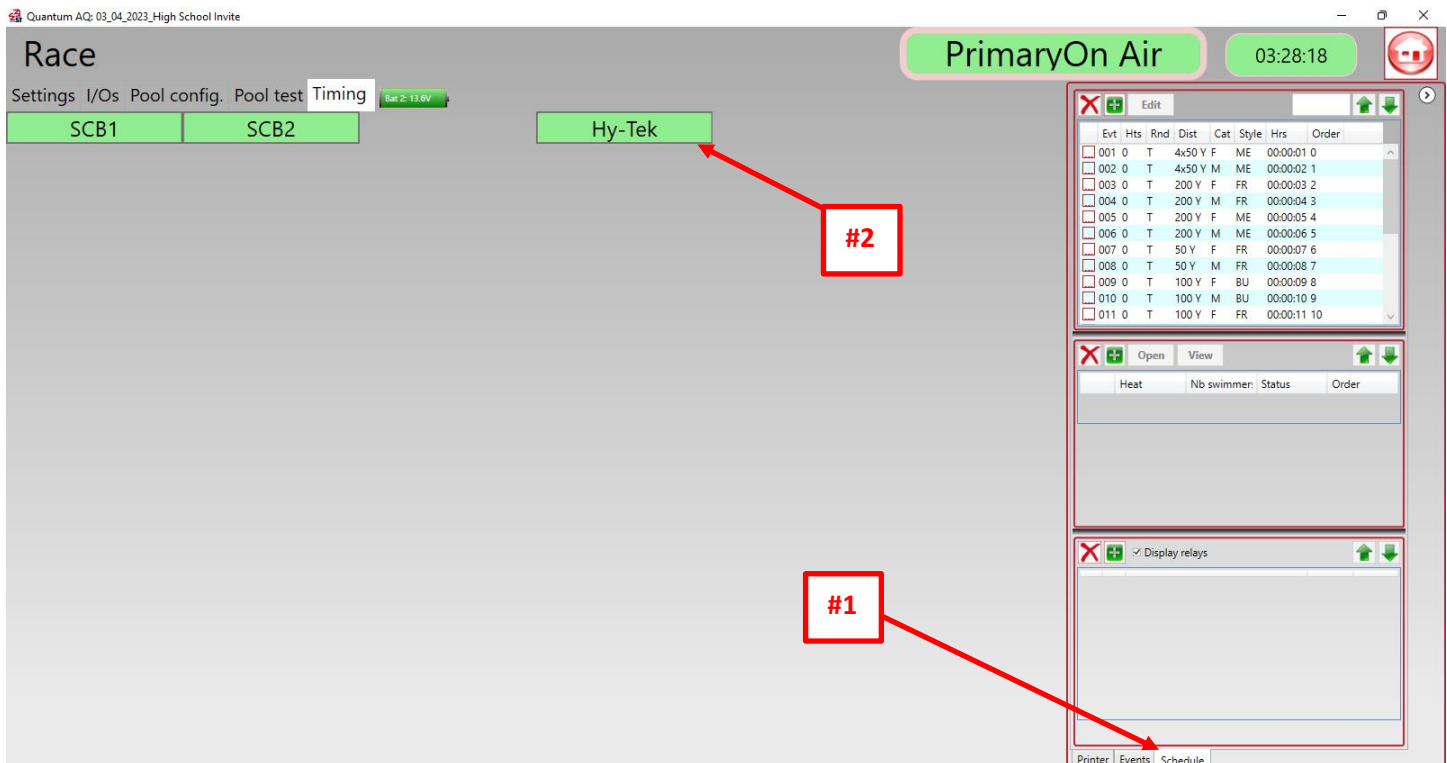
Quantum AQ: 03_04_2023_High School Invite

Race

PrimaryOn Air

03:28:18

Settings I/Os Pool config. Pool test Timing Bat 2: 13.6V

SCB1 SCB2 Hy-Tek

#2

Edit

| Evt | Hts | Rnd | Dist | Cat | Style | Hrs | Order |
|---|---|---|---|---|---|---|---|
| 001 | 0 | T | 4x50 Y | F | ME | 00:00:01 | 0 |
| 002 | 0 | T | 4x50 Y | M | ME | 00:00:02 | 1 |
| 003 | 0 | T | 200 Y | F | FR | 00:00:03 | 2 |
| 004 | 0 | T | 200 Y | M | FR | 00:00:04 | 3 |
| 005 | 0 | T | 200 Y | F | ME | 00:00:05 | 4 |
| 006 | 0 | T | 200 Y | M | ME | 00:00:06 | 5 |
| 007 | 0 | T | 50 Y | F | FR | 00:00:07 | 6 |
| 008 | 0 | T | 50 Y | M | FR | 00:00:08 | 7 |
| 009 | 0 | T | 100 Y | F | BU | 00:00:09 | 8 |
| 010 | 0 | T | 100 Y | M | BU | 00:00:10 | 9 |
| 011 | 0 | T | 100 Y | F | FR | 00:00:11 | 10 |

Open View

| Heat | Nb swimmer: | Status | Order |
|---|---|---|---|

Display relays

#1

Printer Events Schedule